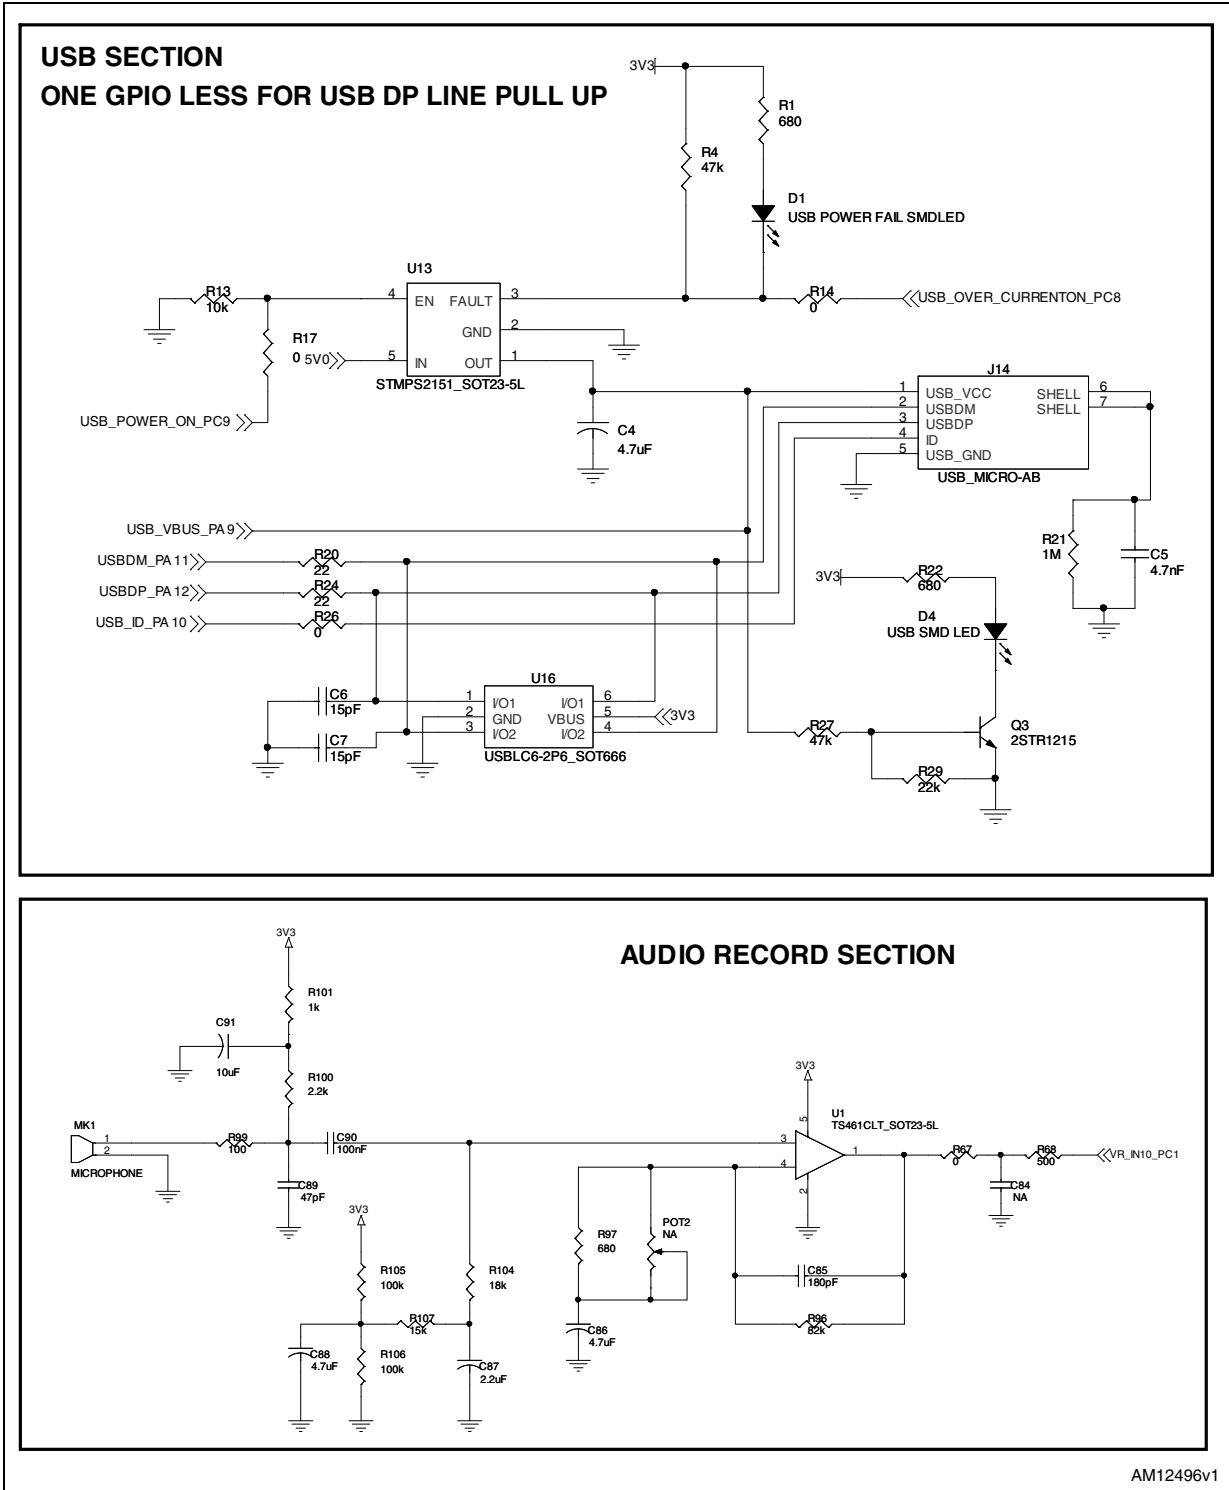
USB SECTION
ONE GPIO LESS FOR USB DP LINE PULL UP

3V3
R1
680
R4
47k
D1
USB POWER FAIL SMDLED
U13
R13
10k
4 EN FAULT 3
GND 2
R17
0
5V0
5 IN OUT 1
STMPS2151_SOT23-5L
R14
0
USB_OVER_CURRENTON_PC8
J14
1 USB_VCC
2 USBDM
3 USBDP
4 ID
5 USB_GND
SHELL 6
SHELL 7
USB_MICRO-AB
USB_POWER_ON_PC9
C4
4.7uF
USB_VBUS_PA9
USBDM_PA11
R20
22
USBDP_PA12
R24
22
USB_ID_PA10
R26
0
R21
1M
C5
4.7nF
3V3
R22
680
D4
USB SMD LED
U16
C6
15pF
C7
15pF
1 I/O1
2 GND
3 I/O2
I/O1 6
VBUS 5
I/O2 4
3V3
USBLC6-2P6_SOT666
R27
47k
Q3
2STR1215
R29
22k

AUDIO RECORD SECTION

3V3
R101
1k
C91
10uF
R100
2.2k
MK1
1
2
MICROPHONE
R99
100
C90
100nF
C89
47pF
3V3
R105
100k
R107
15k
R104
18k
C88
4.7uF
R106
100k
C87
2.2uF
R97
680
POT2
NA
C86
4.7uF
3V3
5
3
4
2
1
U1
TS461CLT_SOT23-5L
C85
180pF
R96
82k
R67
0
R68
500
VR_IN10_PC1
C84
NA

AM12496v1